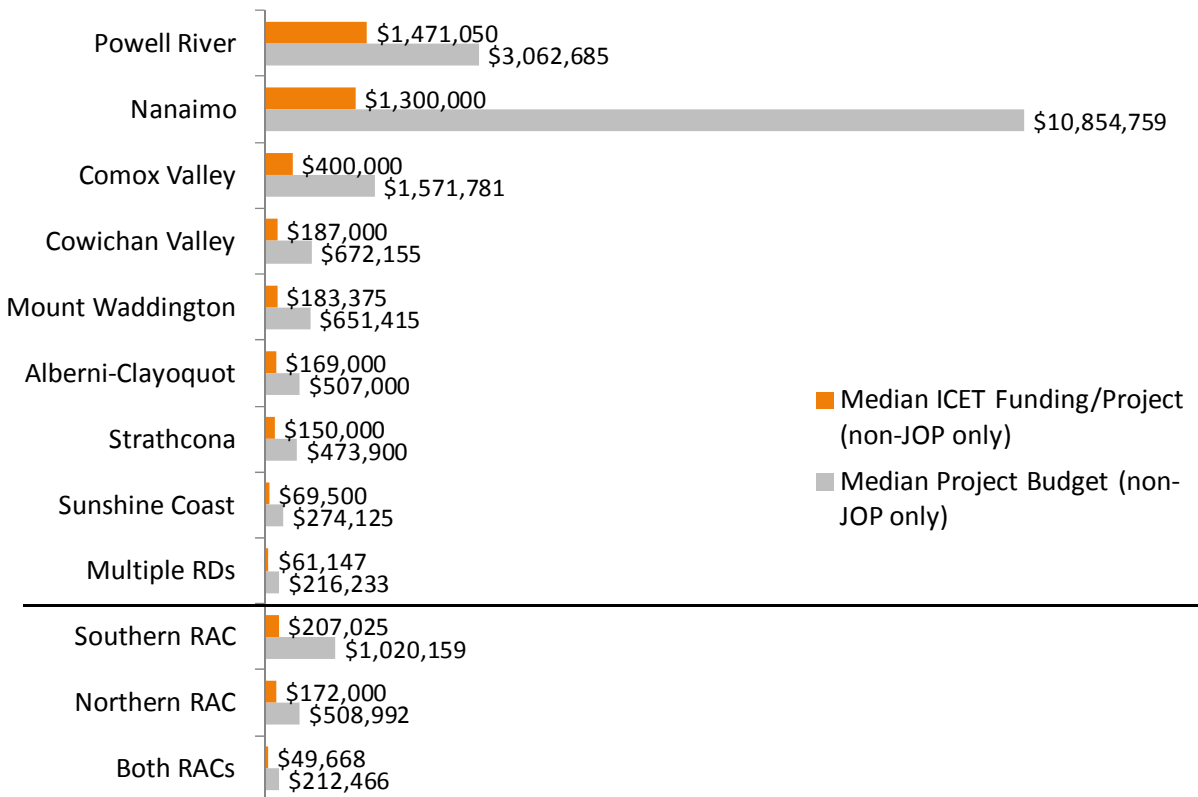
Powell River
$1,471,050
$3,062,685

Nanaimo
$1,300,000
$10,854,759

Comox Valley
$400,000
$1,571,781

Cowichan Valley
$187,000
$672,155

Mount Waddington
$183,375
$651,415

Alberni-Clayoquot
$169,000
$507,000

Strathcona
$150,000
$473,900

Sunshine Coast
$69,500
$274,125

Multiple RDs
$61,147
$216,233

Southern RAC
$207,025
$1,020,159

Northern RAC
$172,000
$508,992

Both RACs
$49,668
$212,466

Median ICET Funding/Project (non-JOP only)
Median Project Budget (non-JOP only)